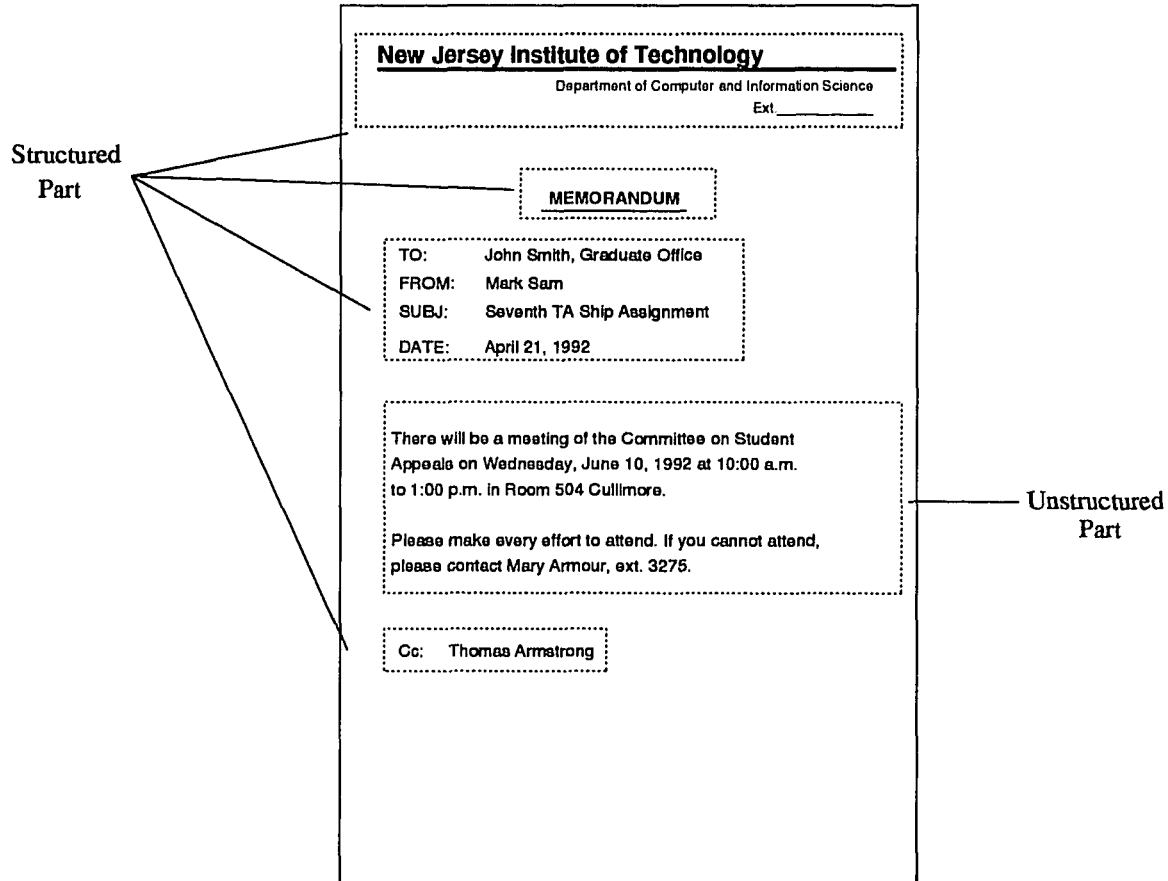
Structured Part

New Jersey Institute of Technology

Department of Computer and Information Science
Ext.\_\_\_\_\_\_\_\_\_\_

MEMORANDUM

TO: John Smith, Graduate Office
FROM: Mark Sam
SUBJ: Seventh TA Ship Assignment
DATE: April 21, 1992

There will be a meeting of the Committee on Student Appeals on Wednesday, June 10, 1992 at 10:00 a.m. to 1:00 p.m. in Room 504 Cullimore.

Please make every effort to attend. If you cannot attend, please contact Mary Armour, ext. 3275.

Cc: Thomas Armstrong

Unstructured Part